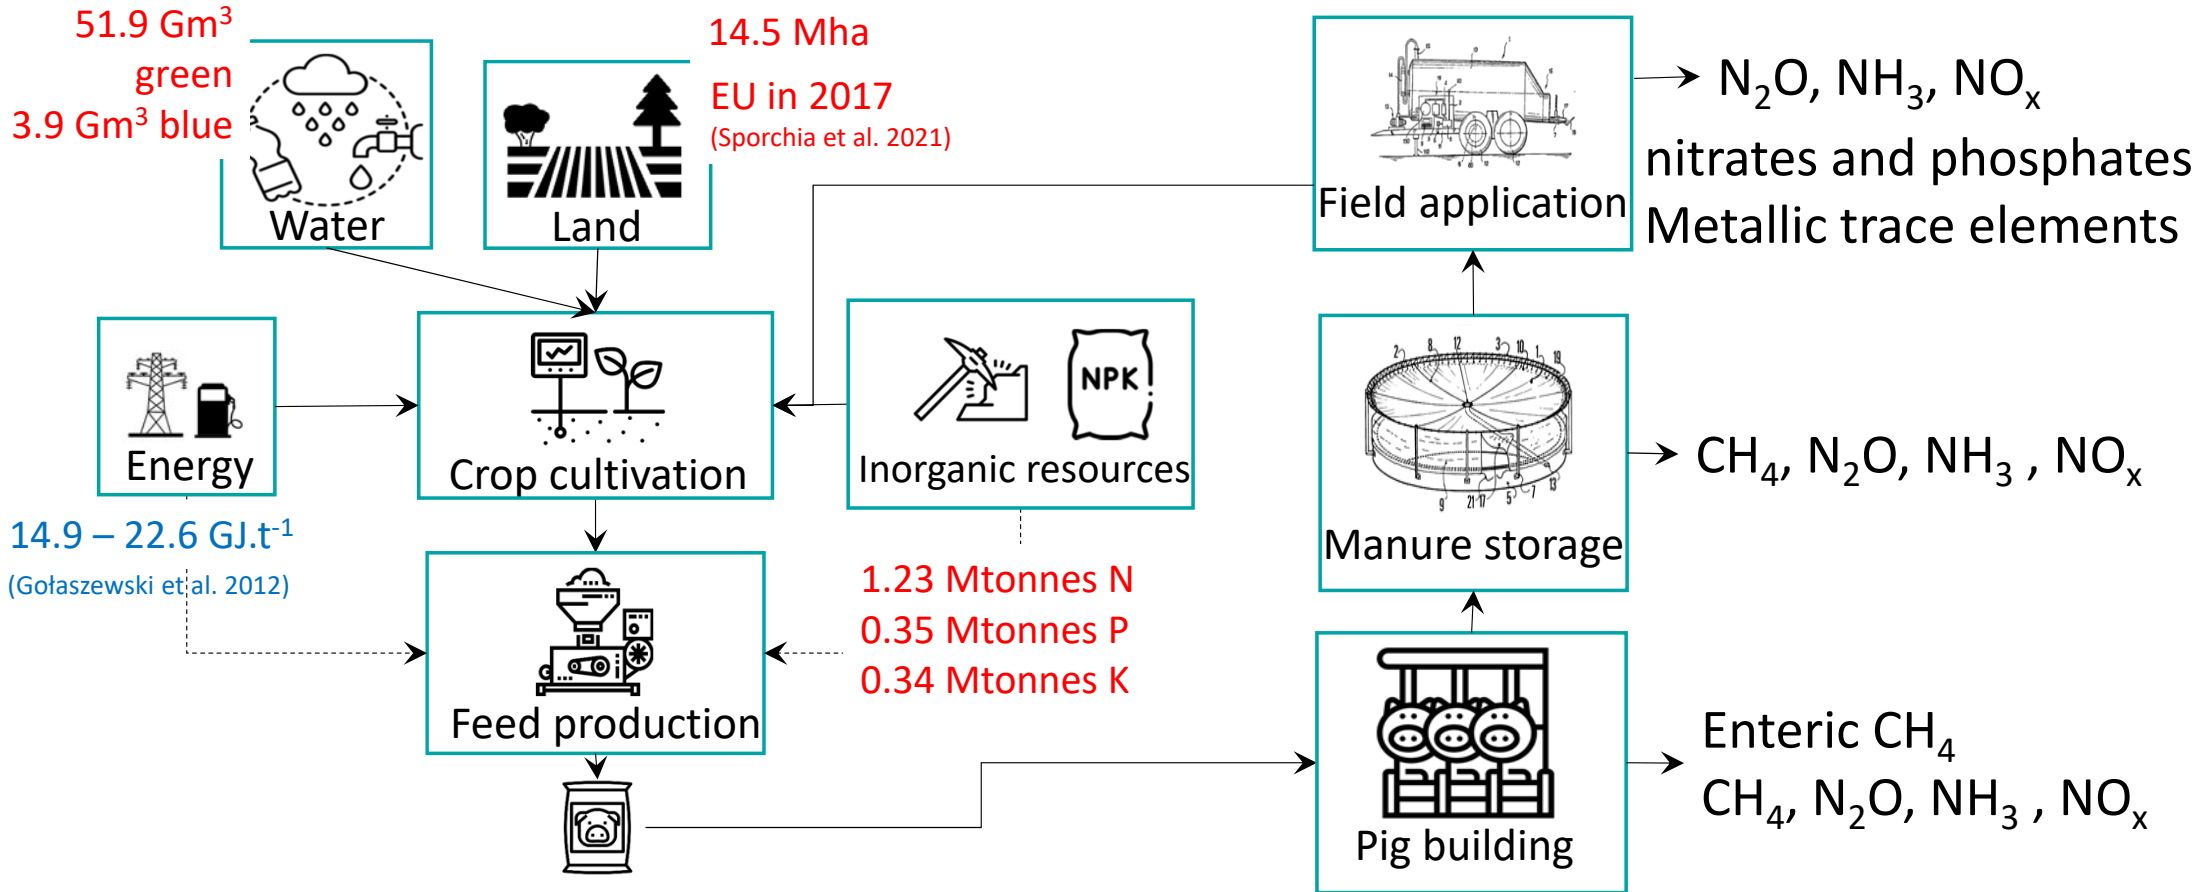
51.9 Gm$^3$ green
3.9 Gm$^3$ blue

Water

Land

14.5 Mha
EU in 2017
(Sporchia et al. 2021)

Field application

$N_2O$, $NH_3$, $NO_x$
nitrates and phosphates
Metallic trace elements

Energy

Crop cultivation

NPK

Inorganic resources

Manure storage

$CH_4$, $N_2O$, $NH_3$ , $NO_x$

14.9 – 22.6 GJ.t$^{-1}$
(Gołaszewski et al. 2012)

Feed production

1.23 Mtonnes N
0.35 Mtonnes P
0.34 Mtonnes K

Pig building

Enteric $CH_4$
$CH_4$, $N_2O$, $NH_3$ , $NO_x$